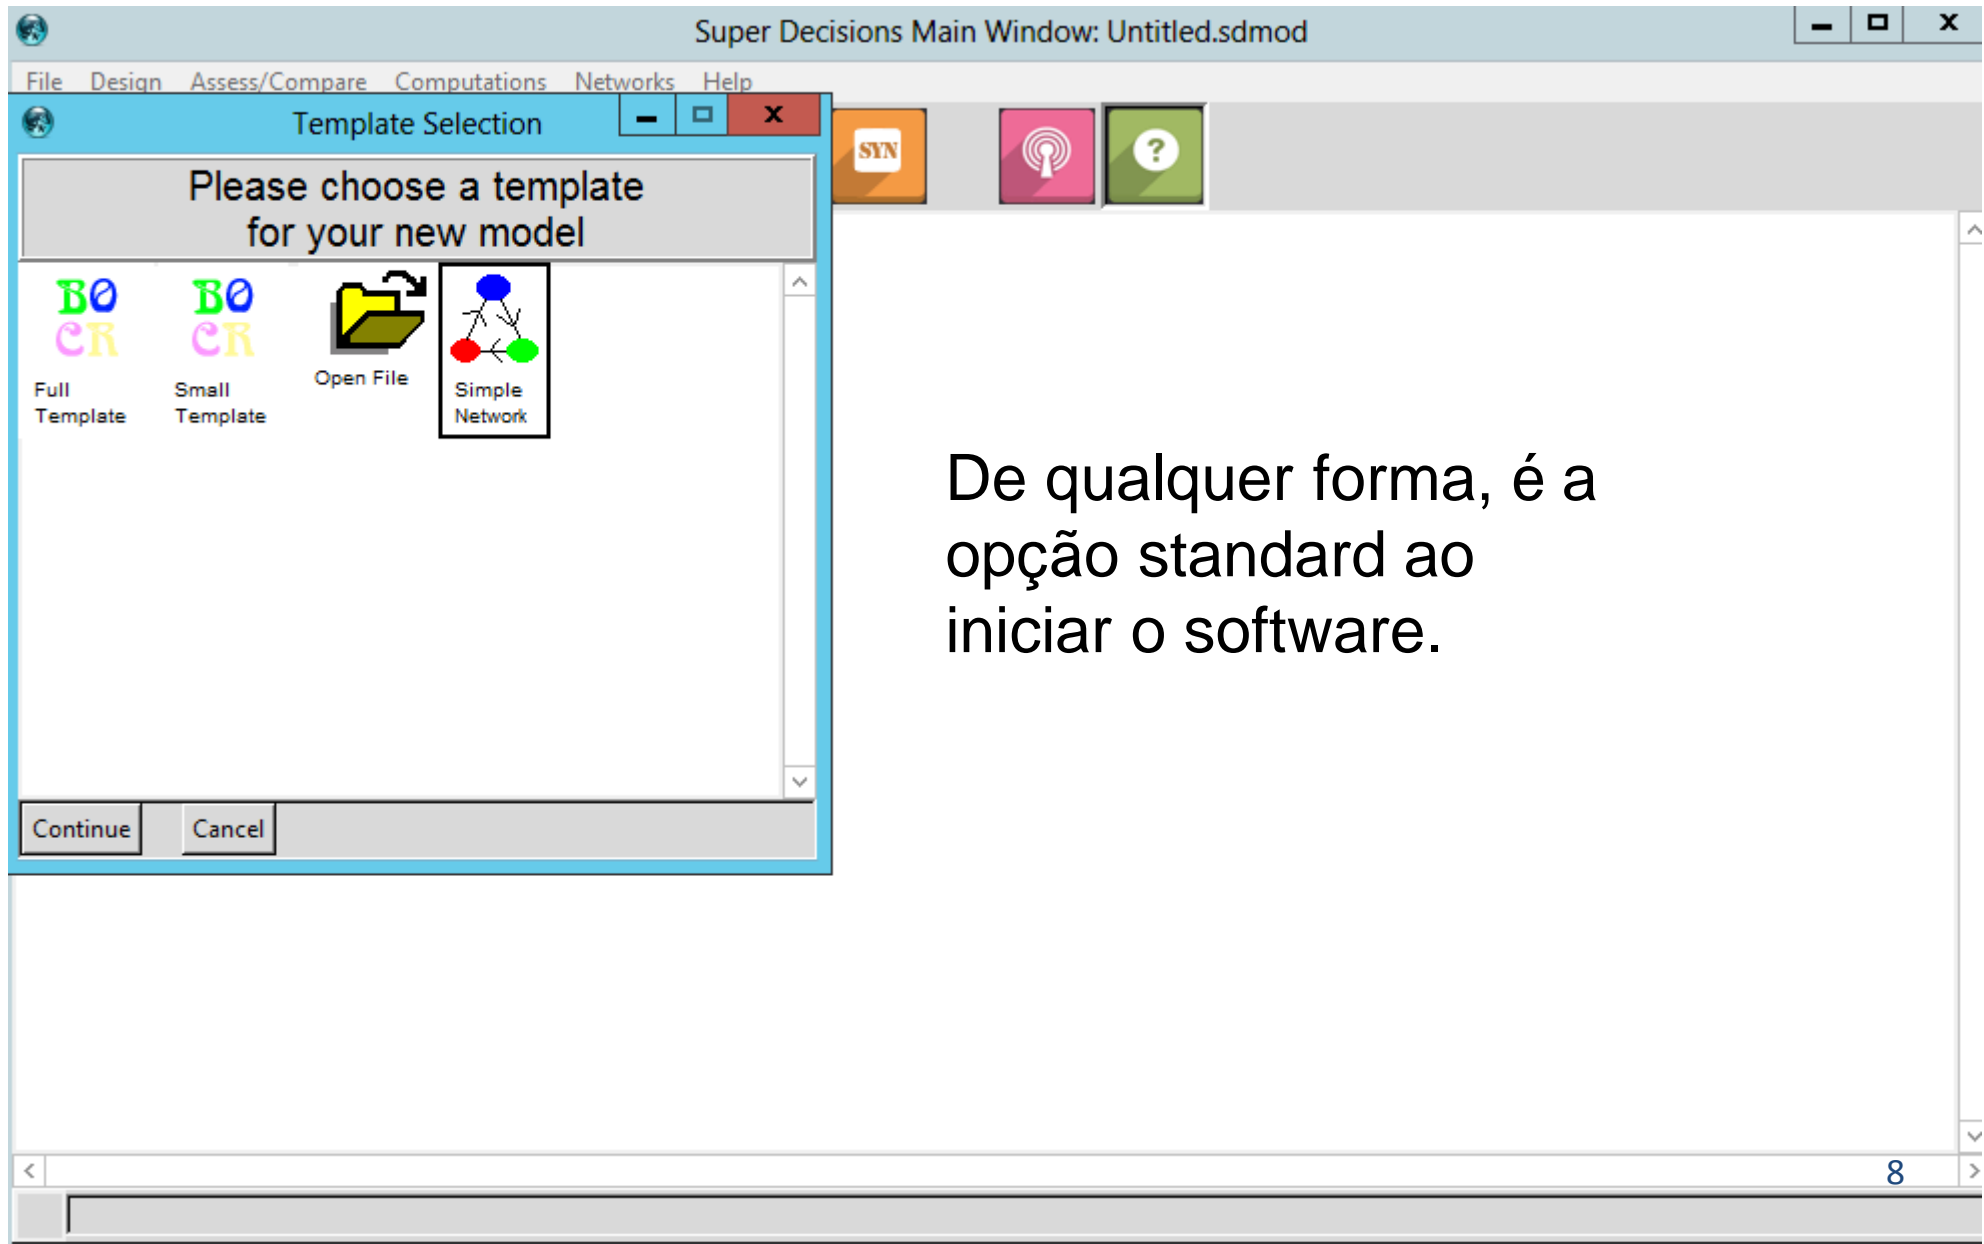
Super Decisions Main Window: Untitled.sdmod

File Design Assess/Compare Computations Networks Help

Template Selection

SYN

?

Please choose a template for your new model

BO CR Full Template

BO CR Small Template

Open File

Simple Network

Continue Cancel

De qualquer forma, é a opção standard ao iniciar o software.

8